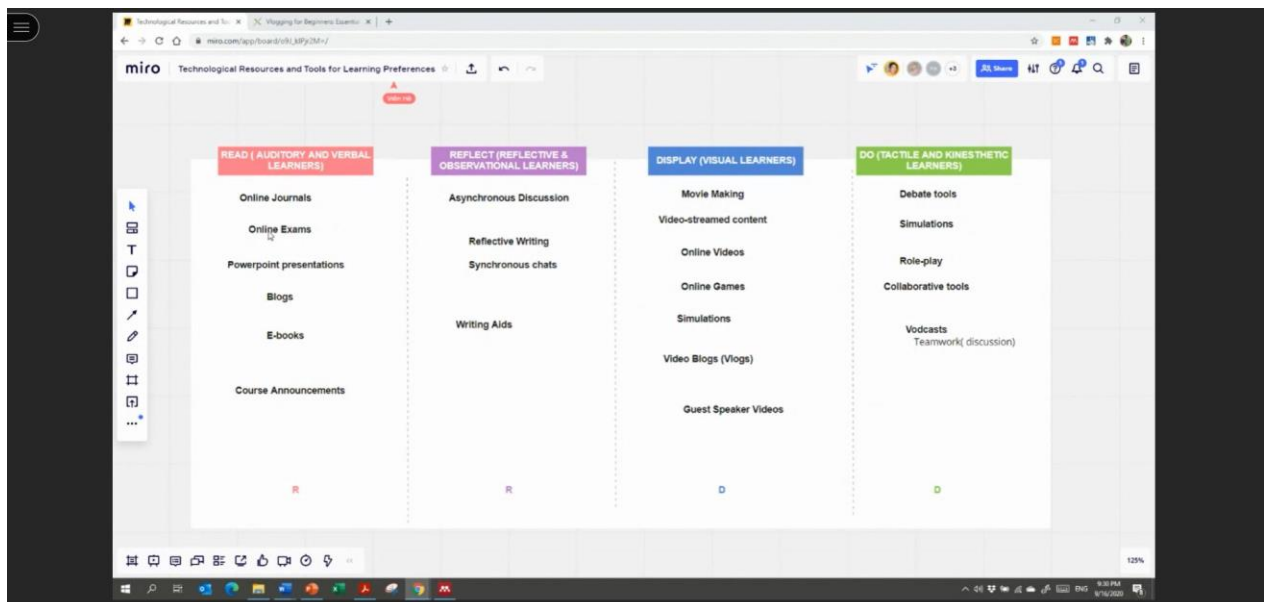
Technological Resources and Too ×   Vlogging for Beginners: Essentia ×   +

miro.com/app/board/o9J_kfPjr2M=/

miro   Technological Resources and Tools for Learning Preferences

Share

A

READ ( AUDITORY AND VERBAL LEARNERS)

Online Journals

Online Exams

Powerpoint presentations

Blogs

E-books

Course Announcements

R

REFLECT (REFLECTIVE & OBSERVATIONAL LEARNERS)

Asynchronous Discussion

Reflective Writing

Synchronous chats

Writing Aids

R

DISPLAY (VISUAL LEARNERS)

Movie Making

Video-streamed content

Online Videos

Online Games

Simulations

Video Blogs (Vlogs)

Guest Speaker Videos

D

DO (TACTILE AND KINESTHETIC LEARNERS)

Debate tools

Simulations

Role-play

Collaborative tools

Vodcasts

Teamwork( discussion)

D

125%

ENG 9:30 PM 9/16/2020